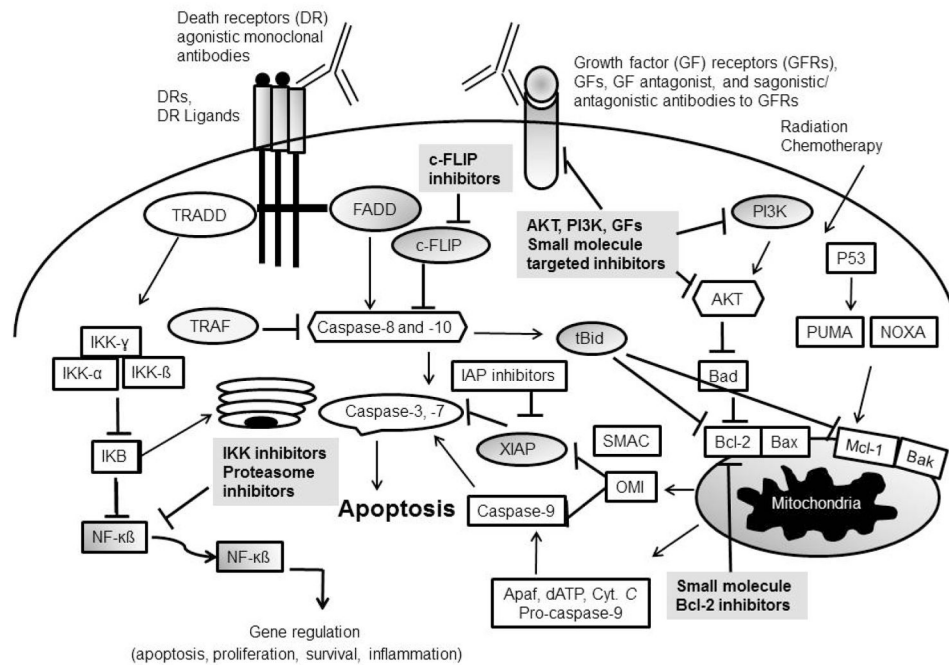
Death receptors (DR) agonistic monoclonal antibodies

DRs, DR Ligands

Growth factor (GF) receptors (GFRs), GFs, GF antagonist, and sagonistic/ antagonistic antibodies to GFRs

Radiation Chemotherapy

c-FLIP inhibitors

TRADD

FADD

c-FLIP

AKT, PI3K, GFs Small molecule targeted inhibitors

PI3K

P53

AKT

PUMA

NOXA

TRAF

Caspase-8 and -10

tBid

IKK-γ

IKK-α

IKK-ß

Bad

IAP inhibitors

Caspase-3, -7

XIAP

SMAC

Bcl-2

Bax

Mcl-1

Bak

IKB

IKK inhibitors Proteasome inhibitors

OMI

Mitochondria

Apoptosis

Caspase-9

NF-κß

NF-κß

Apaf, dATP, Cyt. C Pro-caspase-9

Small molecule Bcl-2 inhibitors

Gene regulation (apoptosis, proliferation, survival, inflammation)